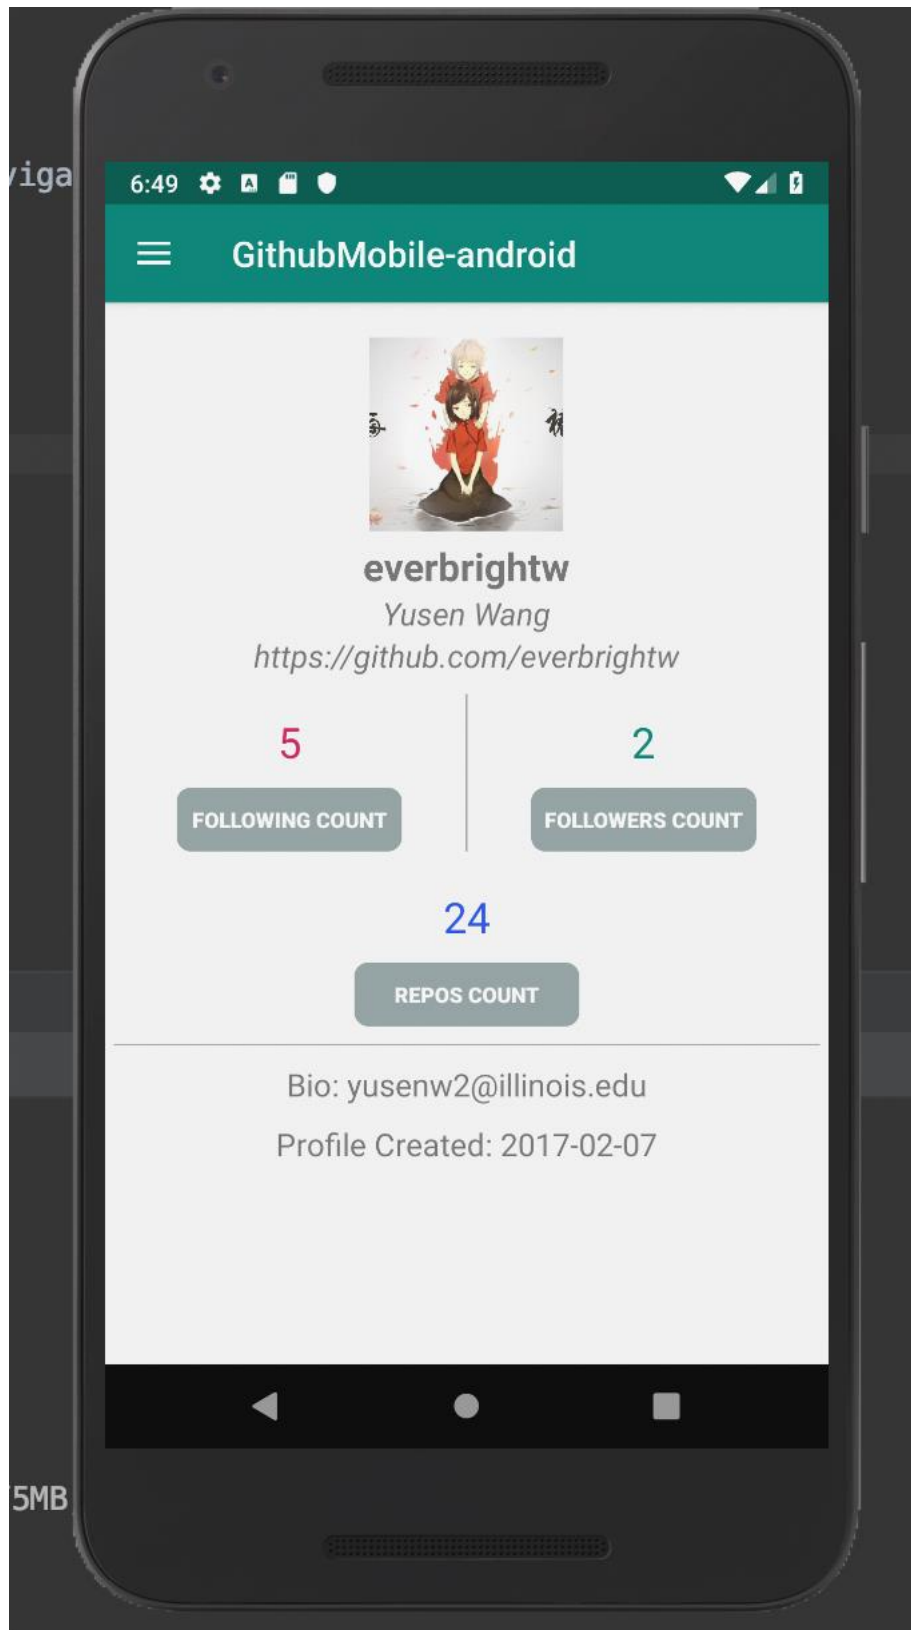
iga

6:49

GithubMobile-android

everbrightw

Yusen Wang

https://github.com/everbrightw

5

FOLLOWING COUNT

2

FOLLOWERS COUNT

24

REPOS COUNT

Bio: yusenw2@illinois.edu

Profile Created: 2017-02-07

5MB